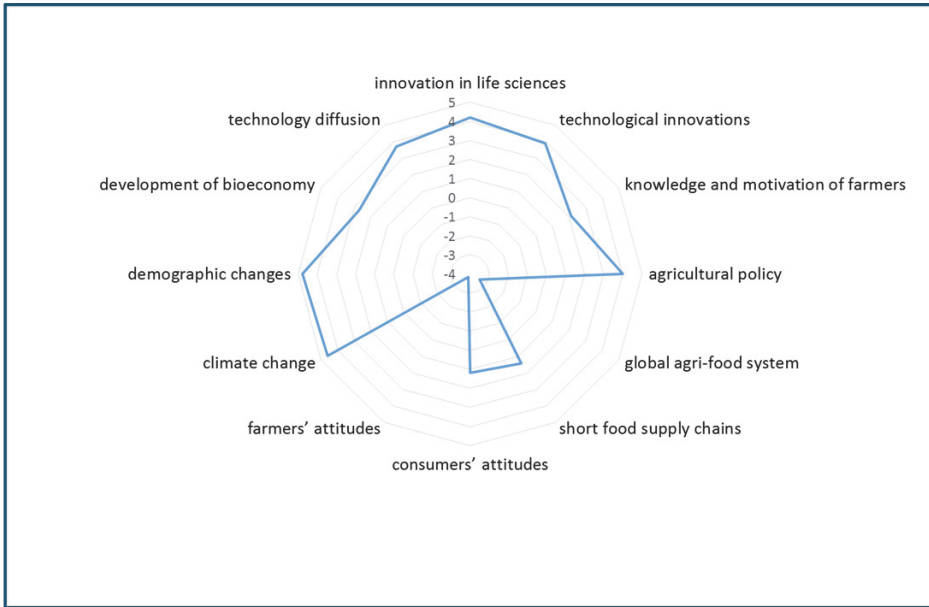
innovation in life sciences
5
4
3
2
1
0
-1
-2
-3
-4
technological innovations
knowledge and motivation of farmers
agricultural policy
global agri-food system
short food supply chains
consumers' attitudes
farmers' attitudes
climate change
demographic changes
development of bioeconomy
technology diffusion